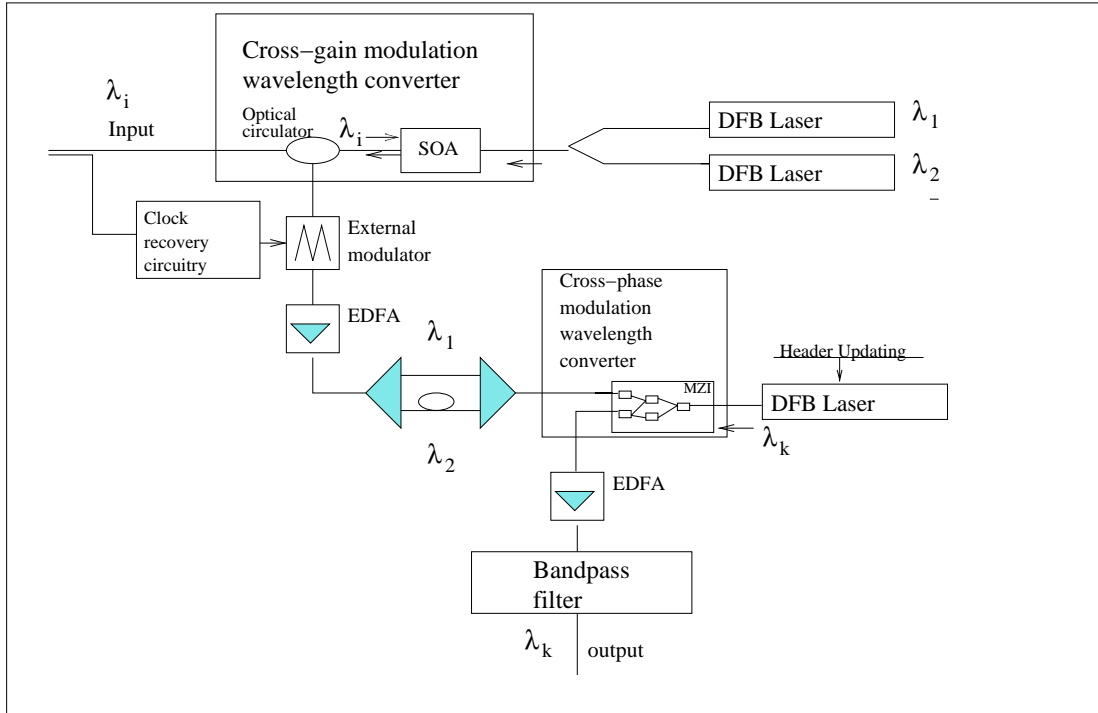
Cross−gain modulation wavelength converter

$\lambda_i$

Input

Optical circulator

$\lambda_i$

SOA

DFB Laser

$\lambda_1$

DFB Laser

$\lambda_2$

Clock recovery circuitry

External modulator

EDFA

Cross−phase modulation wavelength converter

$\lambda_1$

Header Updating

MZI

DFB Laser

$\lambda_k$

$\lambda_2$

EDFA

Bandpass filter

$\lambda_k$

output